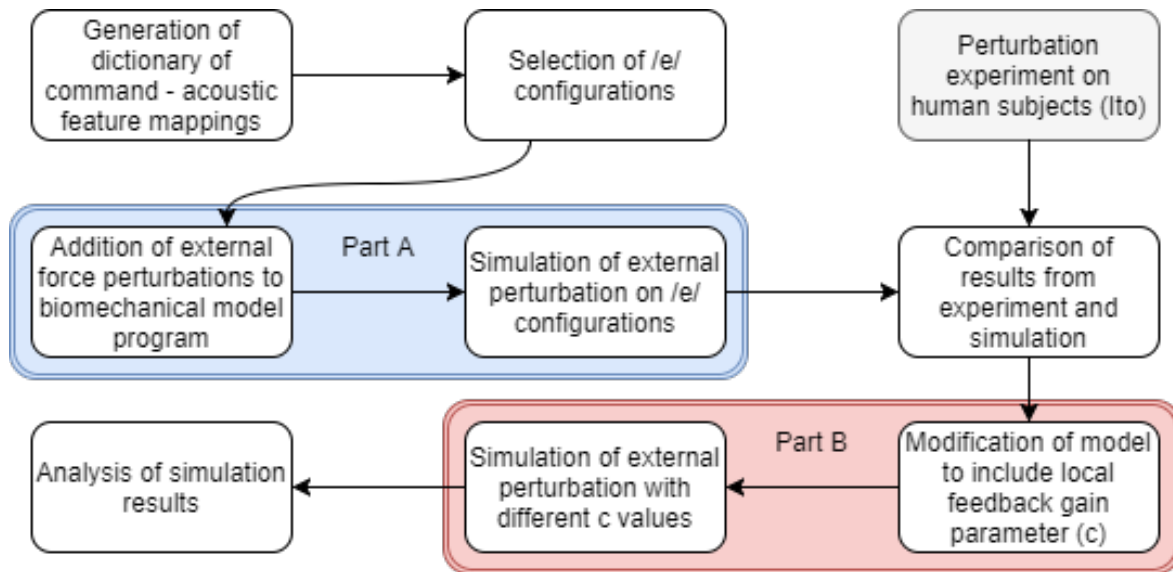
Generation of dictionary of command - acoustic feature mappings

Selection of /e/ configurations

Perturbation experiment on human subjects (Ito)

Part A

Addition of external force perturbations to biomechanical model program

Simulation of external perturbation on /e/ configurations

Comparison of results from experiment and simulation

Part B

Analysis of simulation results

Simulation of external perturbation with different c values

Modification of model to include local feedback gain parameter (c)